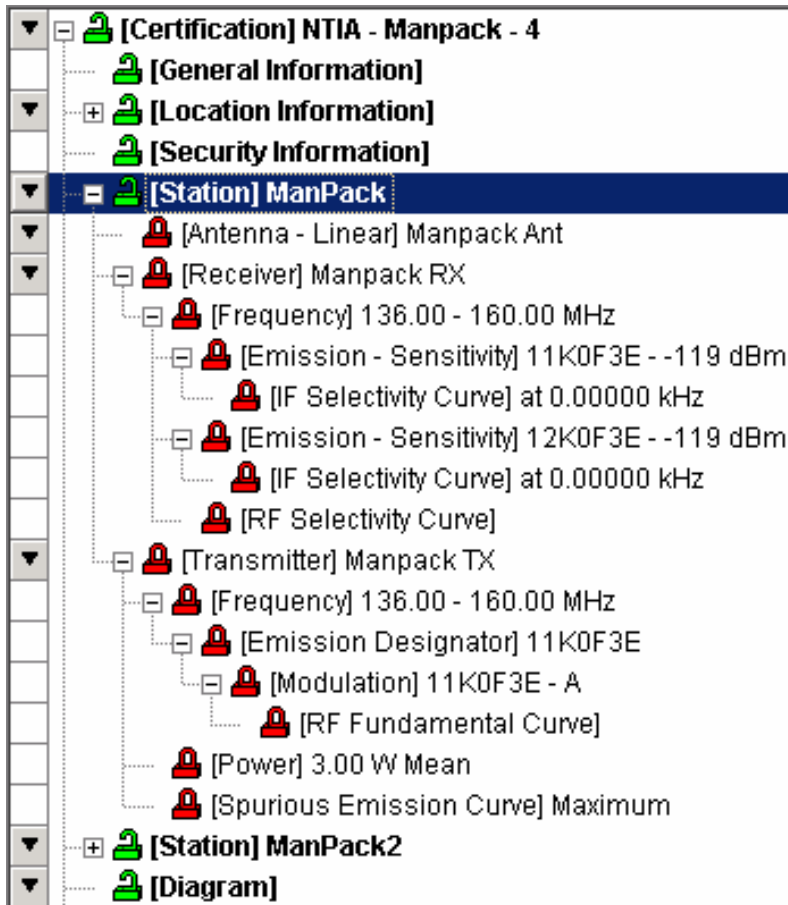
[Certification] NTIA - Manpack - 4
[General Information]
[Location Information]
[Security Information]
[Station] ManPack
[Antenna - Linear] Manpack Ant
[Receiver] Manpack RX
[Frequency] 136.00 - 160.00 MHz
[Emission - Sensitivity] 11K0F3E - -119 dBm
[IF Selectivity Curve] at 0.00000 kHz
[Emission - Sensitivity] 12K0F3E - -119 dBm
[IF Selectivity Curve] at 0.00000 kHz
[RF Selectivity Curve]
[Transmitter] Manpack TX
[Frequency] 136.00 - 160.00 MHz
[Emission Designator] 11K0F3E
[Modulation] 11K0F3E - A
[RF Fundamental Curve]
[Power] 3.00 W Mean
[Spurious Emission Curve] Maximum
[Station] ManPack2
[Diagram]